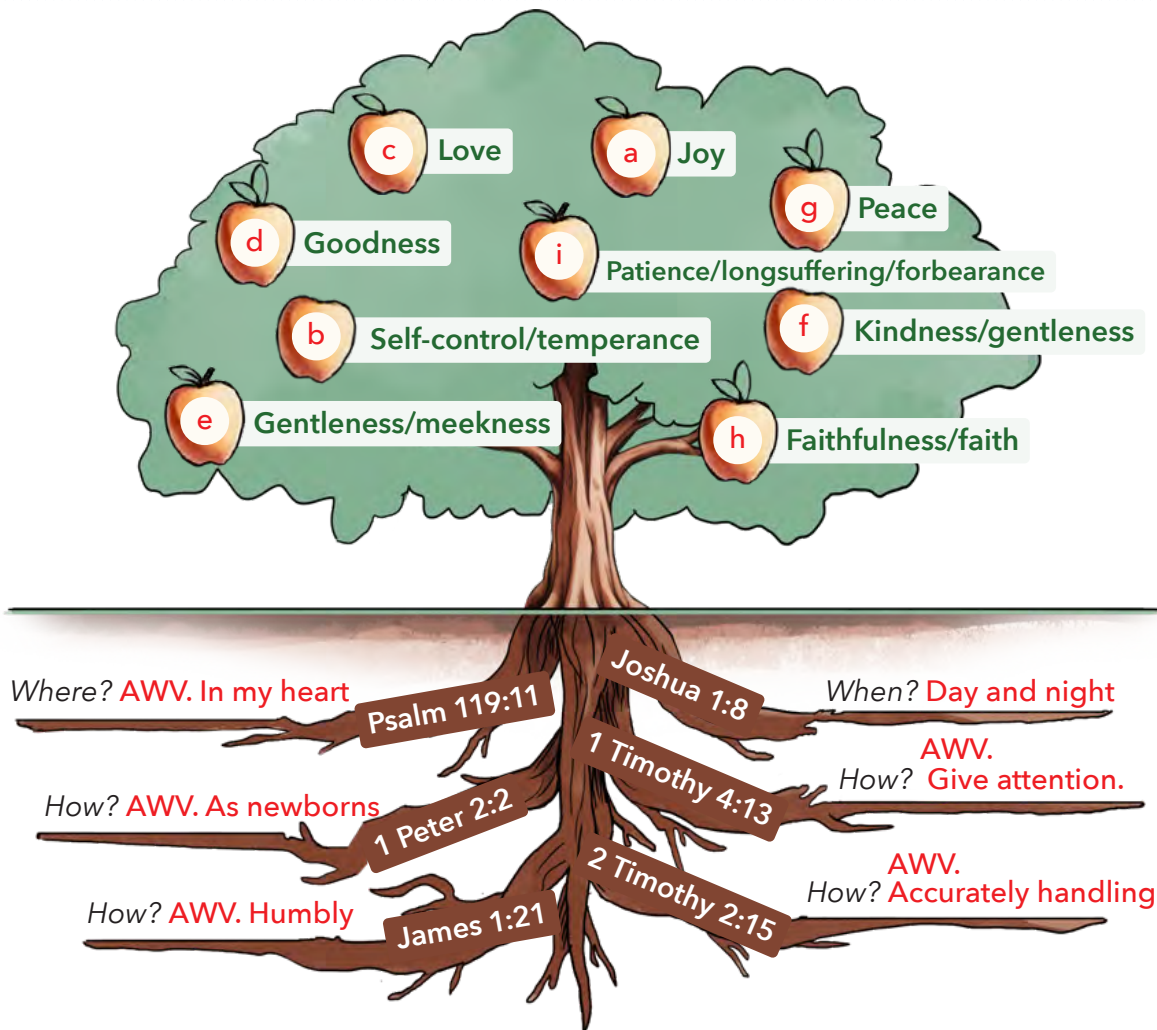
c Love

a Joy

g Peace

d Goodness

i Patience/longsuffering/forbearance

b Self-control/temperance

f Kindness/gentleness

e Gentleness/meekness

h Faithfulness/faith

Where? AWV. In my heart

Psalm 119:11

Joshua 1:8

When? Day and night

AWV.
How? Give attention.

1 Timothy 4:13

How? AWV. As newborns

1 Peter 2:2

AWV.
How? Accurately handling

2 Timothy 2:15

How? AWV. Humbly

James 1:21